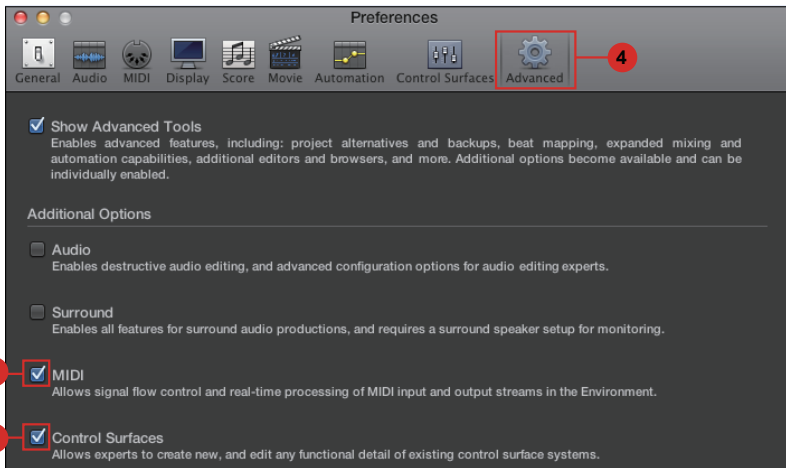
Preferences

General Audio MIDI Display Score Movie Automation Control Surfaces Advanced

4

Show Advanced Tools
Enables advanced features, including: project alternatives and backups, beat mapping, expanded mixing and automation capabilities, additional editors and browsers, and more. Additional options become available and can be individually enabled.

Additional Options

Audio
Enables destructive audio editing, and advanced configuration options for audio editing experts.

Surround
Enables all features for surround audio productions, and requires a surround speaker setup for monitoring.

MIDI
Allows signal flow control and real-time processing of MIDI input and output streams in the Environment.

Control Surfaces
Allows experts to create new, and edit any functional detail of existing control surface systems.